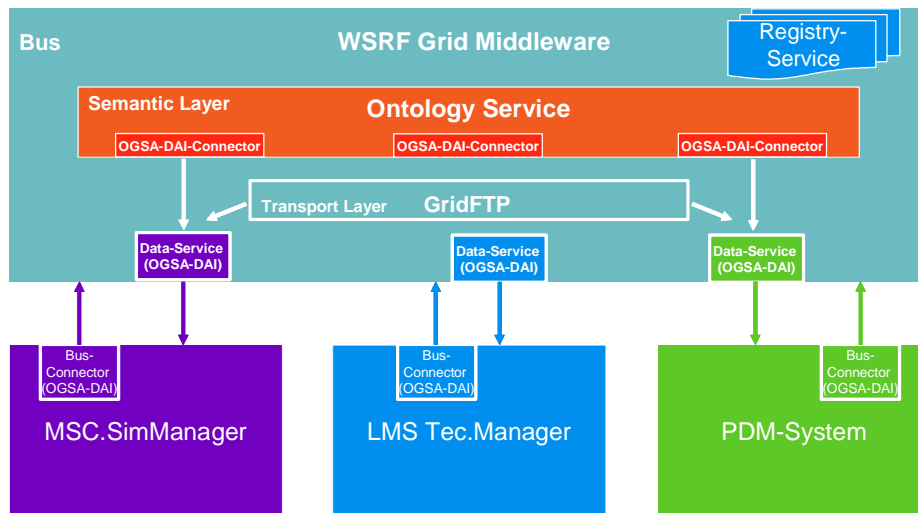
Bus

WSRF Grid Middleware

Registry-Service

Semantic Layer

Ontology Service

OGSA-DAI-Connector

OGSA-DAI-Connector

OGSA-DAI-Connector

Transport Layer

GridFTP

Data-Service (OGSA-DAI)

Data-Service (OGSA-DAI)

Data-Service (OGSA-DAI)

Bus-Connector (OGSA-DAI)

MSC.SimManager

Bus-Connector (OGSA-DAI)

LMS Tec.Manager

Bus-Connector (OGSA-DAI)

PDM-System